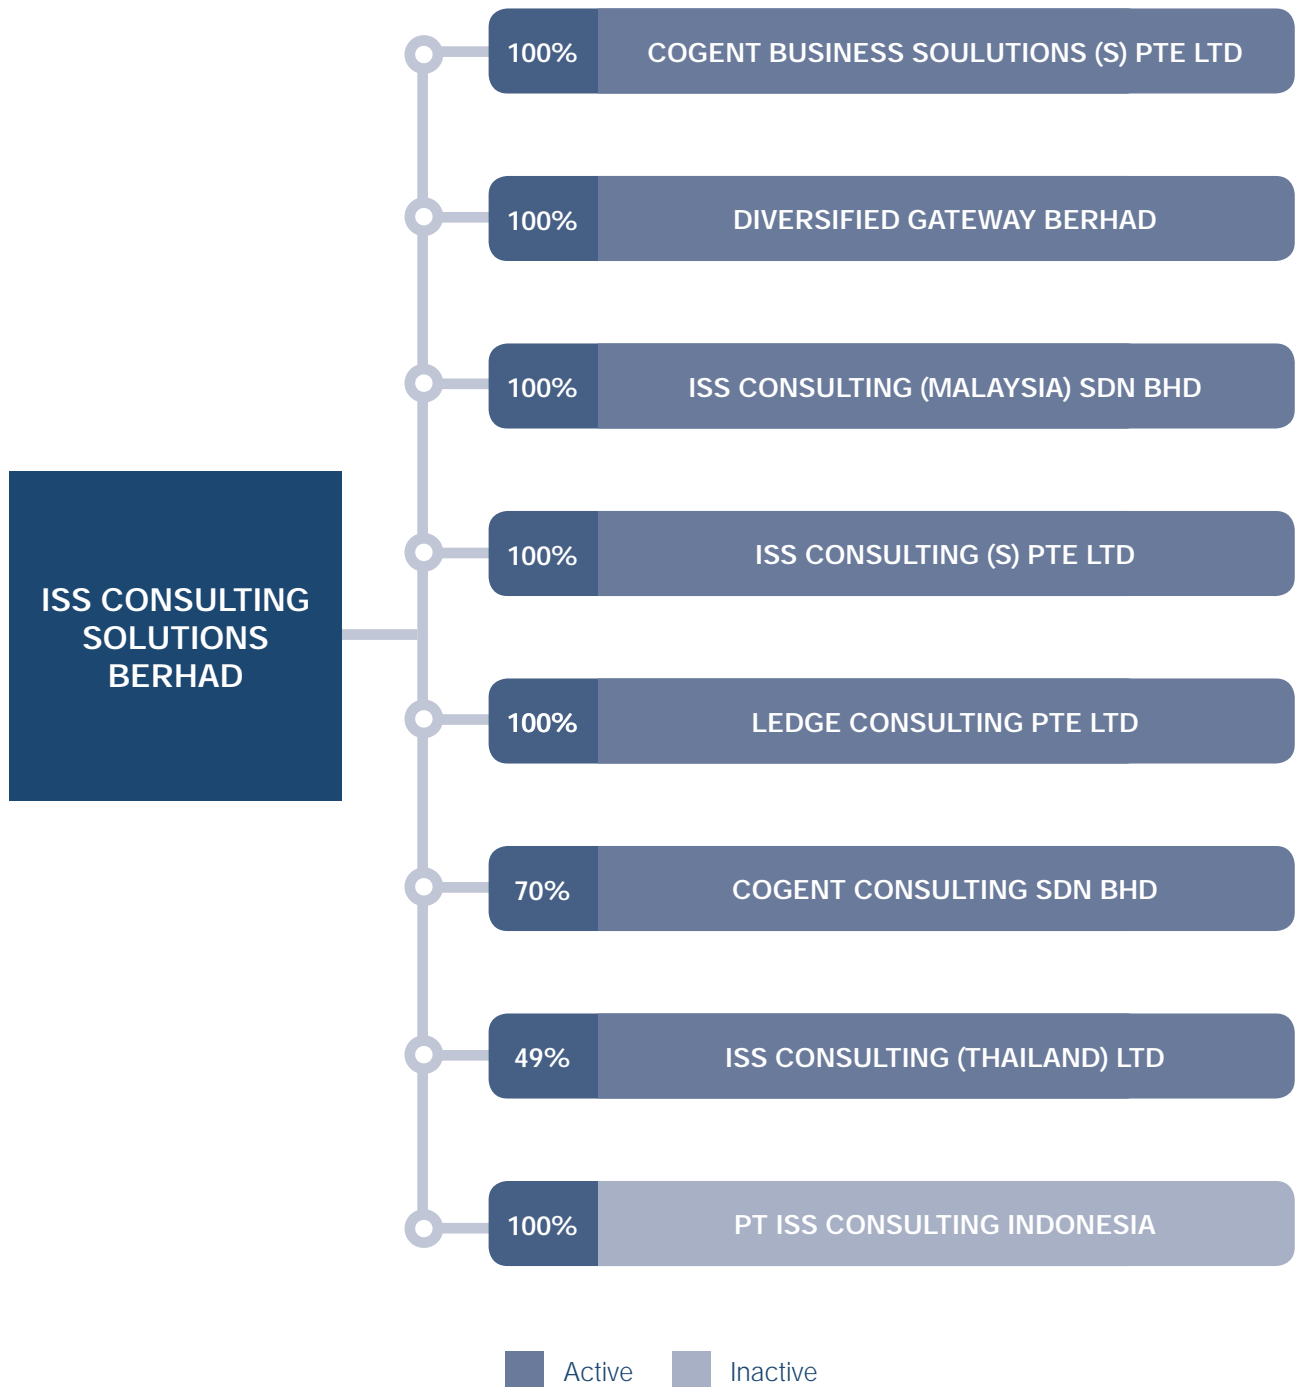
ISS CONSULTING SOLUTIONS BERHAD

100% COGENT BUSINESS SOULUTIONS (S) PTE LTD

100% DIVERSIFIED GATEWAY BERHAD

100% ISS CONSULTING (MALAYSIA) SDN BHD

100% ISS CONSULTING (S) PTE LTD

100% LEDGE CONSULTING PTE LTD

70% COGENT CONSULTING SDN BHD

49% ISS CONSULTING (THAILAND) LTD

100% PT ISS CONSULTING INDONESIA

Active Inactive